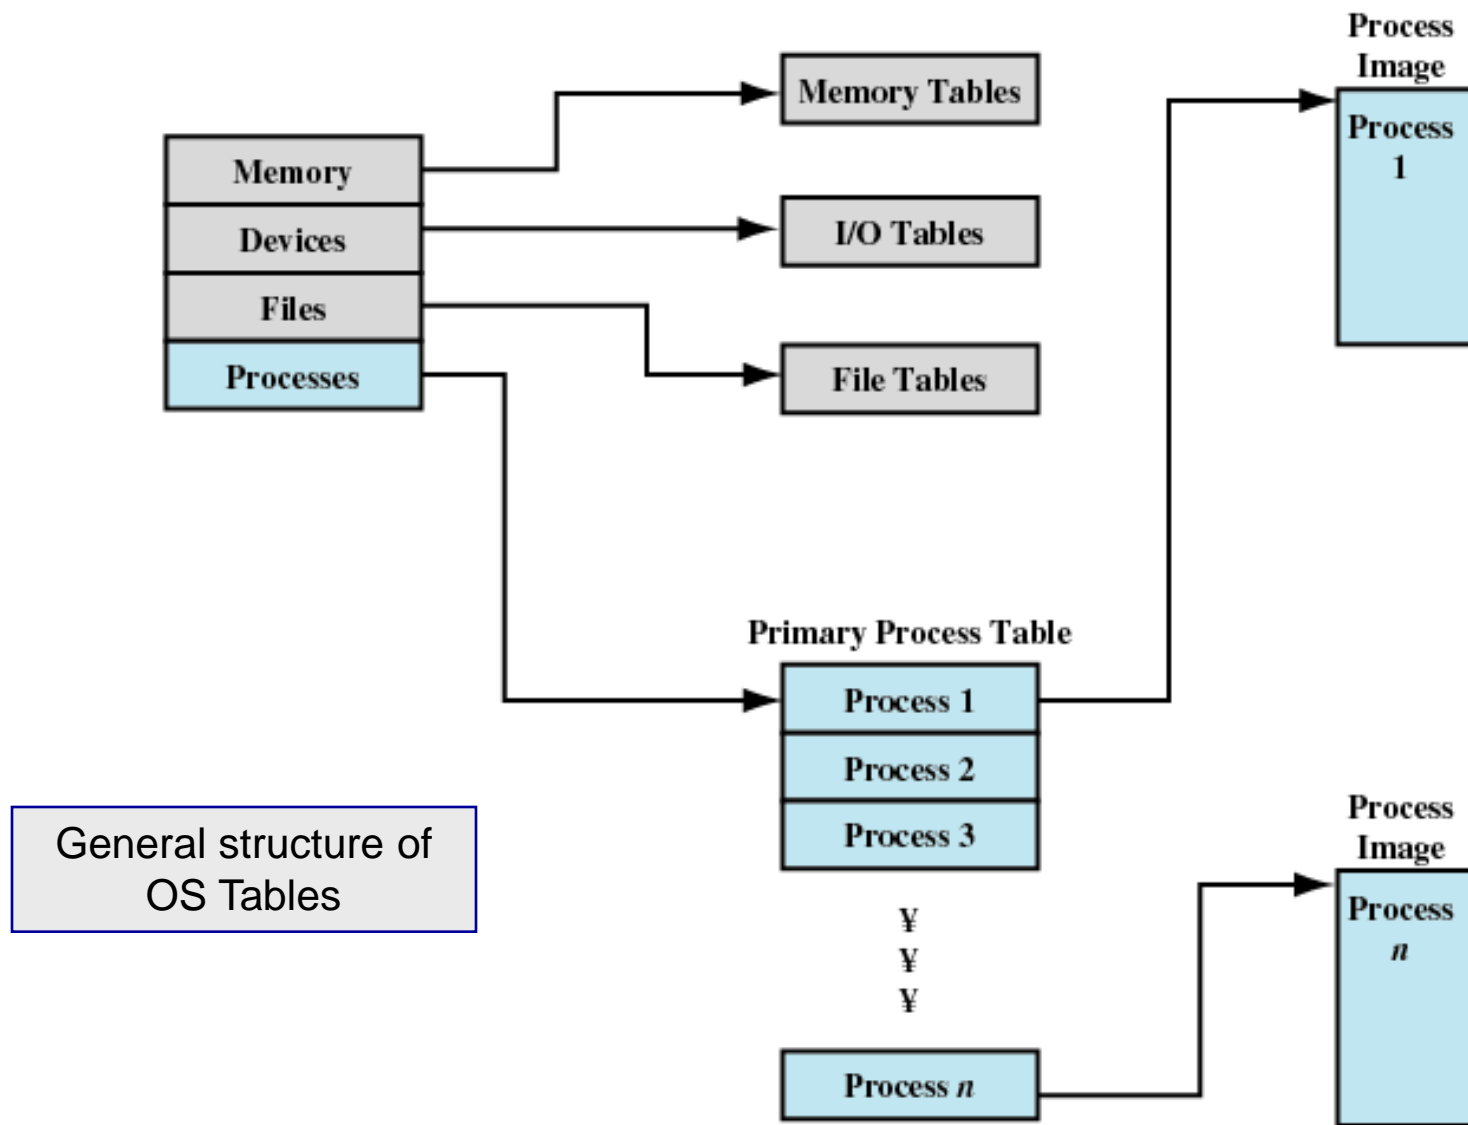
Process Image

Process 1

Memory Tables

Memory

Devices

Files

Processes

I/O Tables

File Tables

Primary Process Table

Process 1

Process 2

Process 3

¥
¥
¥

Process $n$

General structure of OS Tables

Process Image

Process $n$